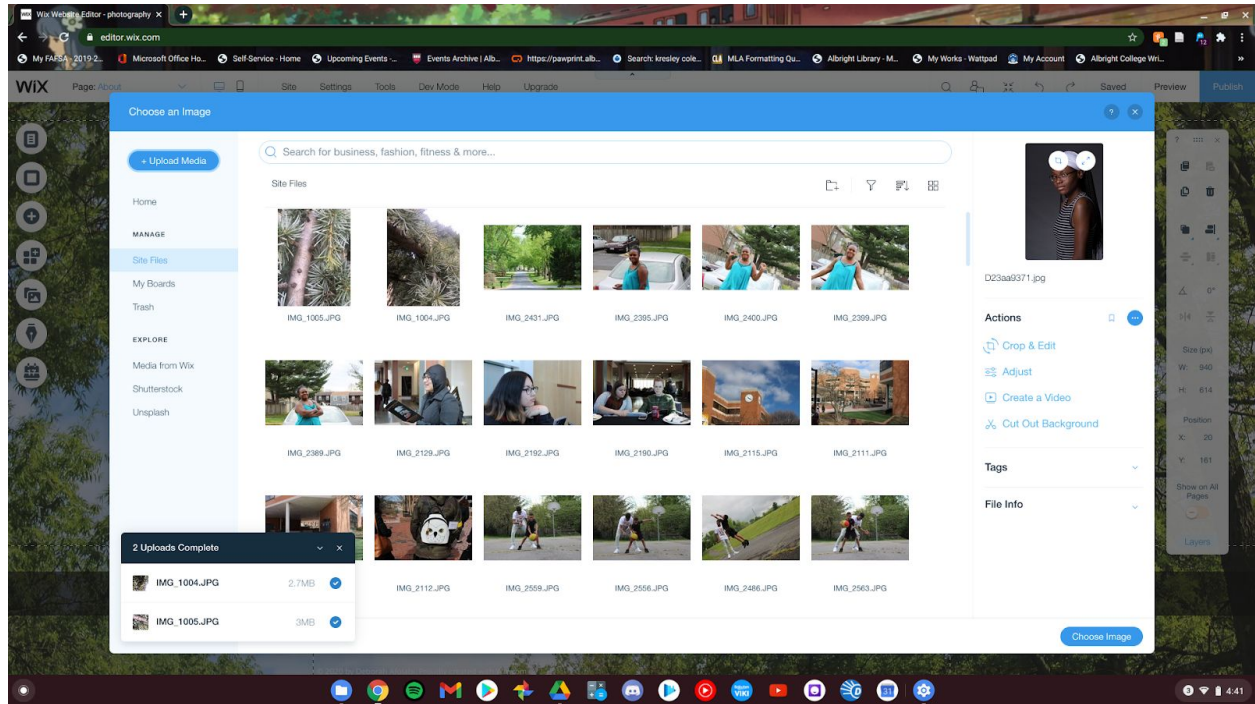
Wix Website Editor - photography ×
editor.wix.com
My FAFSA - 2019-2... Microsoft Office Ho... Self-Service - Home Upcoming Events -... Events Archive | Alb... https://pawprint.alb... Search: kresley cole... MLA Formatting Qu... Albright Library - M... My Works - Wattpad My Account Albright College Wri...

WiX Page: About Site Settings Tools Dev Mode Help Upgrade Saved Preview Publish

Choose an Image

+ Upload Media
Home
MANAGE
Site Files
My Boards
Trash
EXPLORE
Media from Wix
Shutterstock
Unsplash

Search for business, fashion, fitness & more...
Site Files

IMG_1005.JPG
IMG_1004.JPG
IMG_2431.JPG
IMG_2395.JPG
IMG_2400.JPG
IMG_2399.JPG
IMG_2389.JPG
IMG_2129.JPG
IMG_2192.JPG
IMG_2190.JPG
IMG_2115.JPG
IMG_2111.JPG
IMG_2112.JPG
IMG_2559.JPG
IMG_2556.JPG
IMG_2486.JPG
IMG_2563.JPG

2 Uploads Complete
IMG_1004.JPG 2.7MB
IMG_1005.JPG 3MB

D23aa9371.jpg
Actions
Crop & Edit
Adjust
Create a Video
Cut Out Background
Tags
File Info
Choose Image

Size (px)
W: 940
H: 614
Position
X: 20
Y: 161
Show on All Pages
Layers

4:41